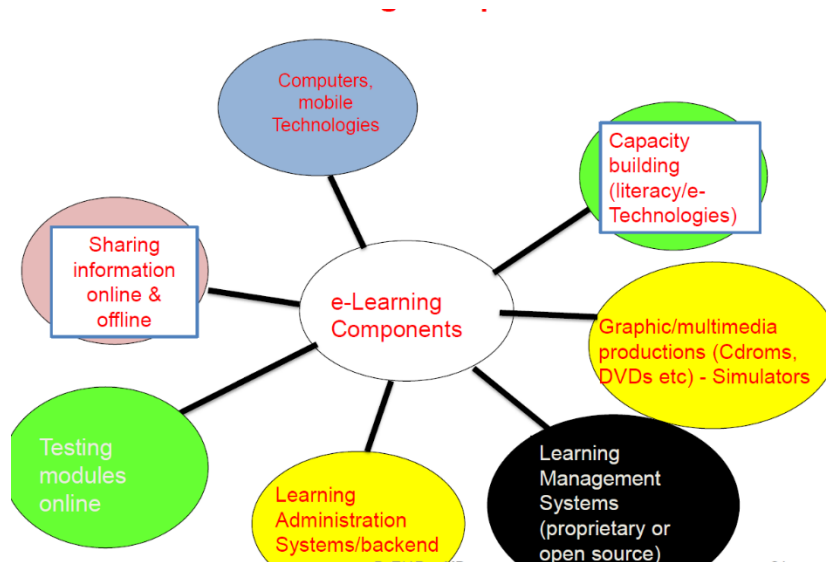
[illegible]

Computers, mobile Technologies

Capacity building (literacy/e-Technologies)

Sharing information online & offline

e-Learning Components

Graphic/multimedia productions (Cdroms, DVDs etc) - Simulators

Testing modules online

Learning Administration Systems/backend

Learning Management Systems (proprietary or open source)